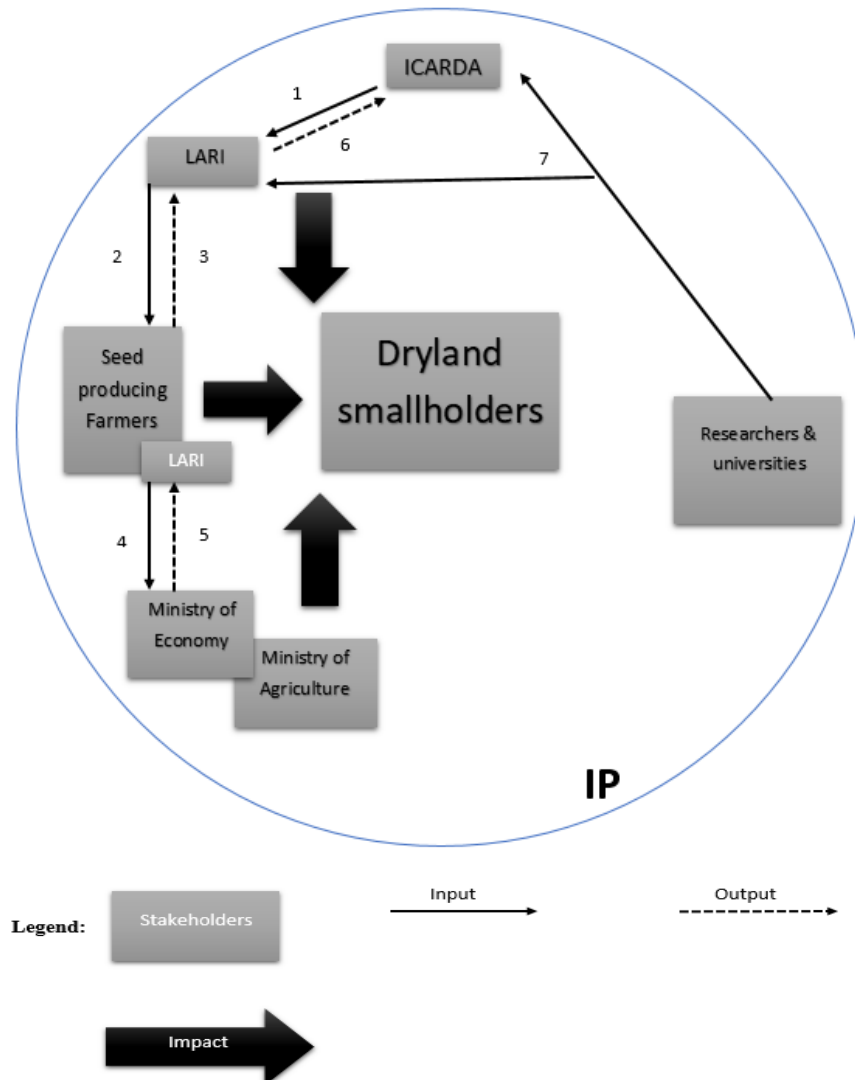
ICARDA

1

6

LARI

7

2

3

Seed producing Farmers

LARI

Dryland smallholders

Researchers & universities

4

5

Ministry of Economy

Ministry of Agriculture

IP

Legend:

Stakeholders

Input

Output

Impact